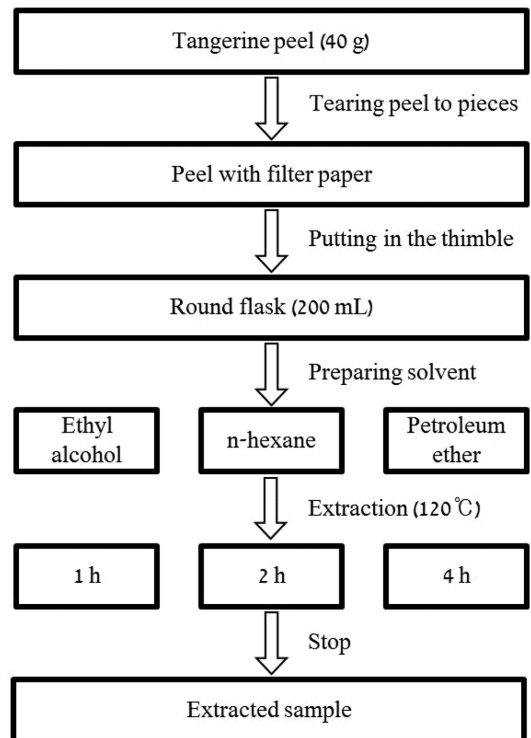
Tangerine peel (40 g)

Tearing peel to pieces

Peel with filter paper

Putting in the thimble

Round flask (200 mL)

Preparing solvent

Ethyl alcohol

n-hexane

Petroleum ether

Extraction (120℃)

1 h

2 h

4 h

Stop

Extracted sample